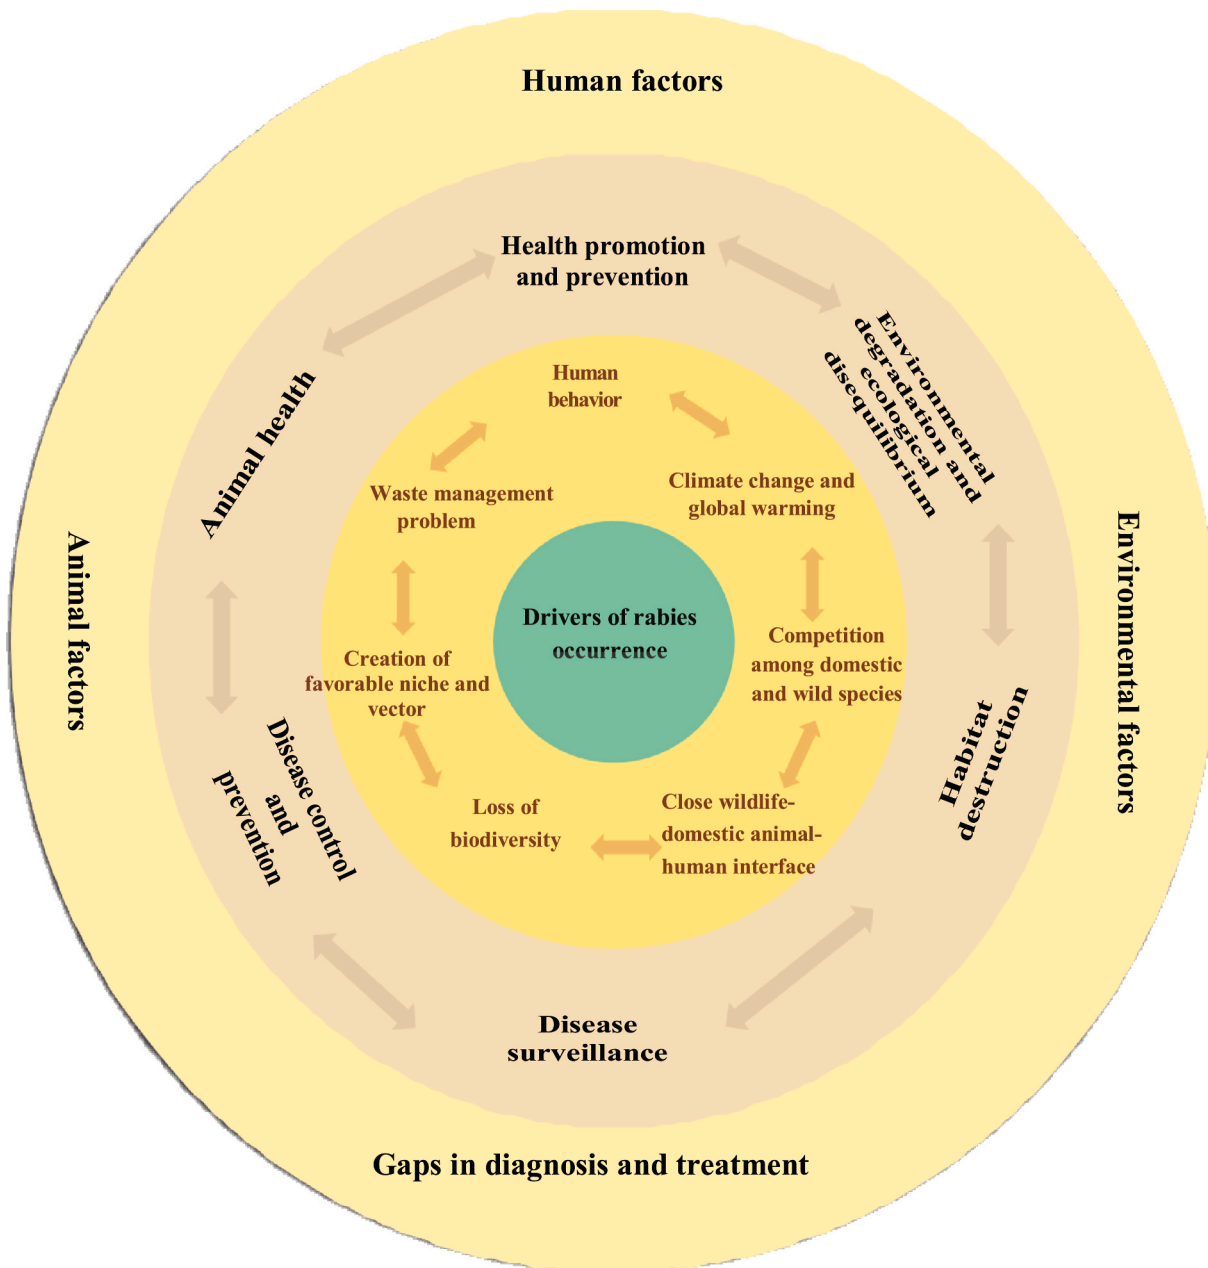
Human factors

Health promotion and prevention

Environmental degradation and ecological disequilibrium

Animal health

Human behavior

Waste management problem

Climate change and global warming

Environmental factors

Animal factors

Drivers of rabies occurrence

Creation of favorable niche and vector

Competition among domestic and wild species

Habitat destruction

Disease control and prevention

Loss of biodiversity

Close wildlife-domestic animal-human interface

Disease surveillance

Gaps in diagnosis and treatment